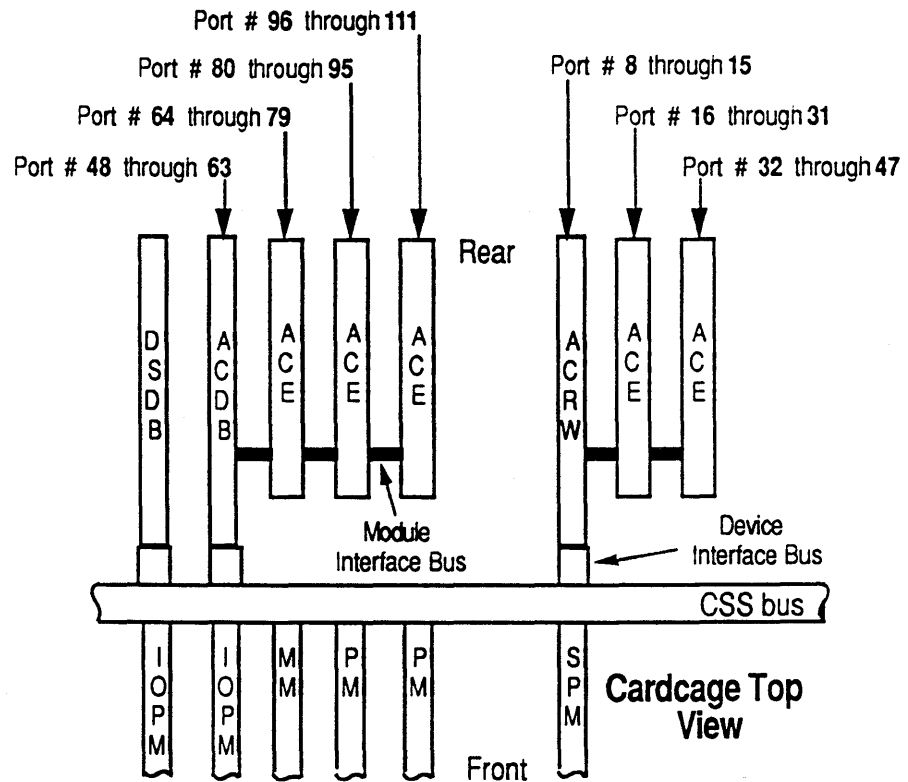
Port # 96 through 111

Port # 80 through 95

Port # 64 through 79

Port # 48 through 63

Port # 8 through 15

Port # 16 through 31

Port # 32 through 47

Rear

DSDB

ACDB

ACE

ACE

ACE

ACRW

ACE

ACE

Module Interface Bus

Device Interface Bus

CSS bus

IOPM

IOPM

MM

PM

PM

SPM

Cardcage Top View

Front